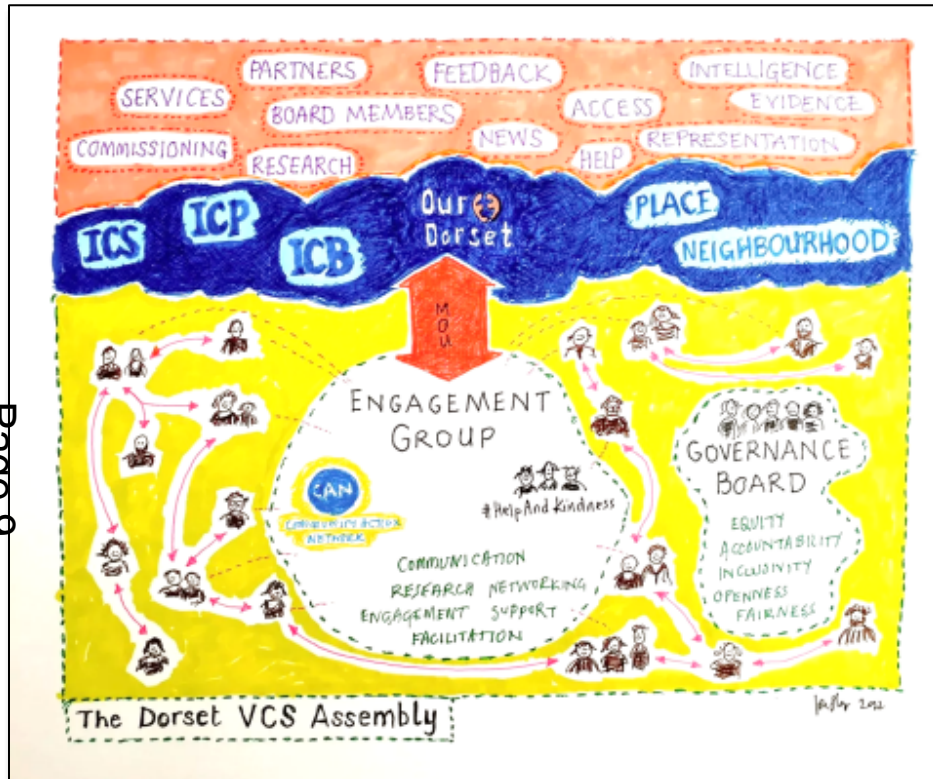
SERVICES PARTNERS FEEDBACK INTELLIGENCE EVIDENCE BOARD MEMBERS ACCESS COMMISSIONING RESEARCH NEWS HELP REPRESENTATION

ICS ICP ICB Our Dorset PLACE NEIGHBOURHOOD

MOU

ENGAGEMENT GROUP

CAN COMMUNITY ACTION NETWORK

#HelpAndKindness

COMMUNICATION RESEARCH NETWORKING ENGAGEMENT SUPPORT FACILITATION

GOVERNANCE BOARD

EQUITY ACCOUNTABILITY INCLUSIVITY OPENNESS FAIRNESS

The Dorset VCS Assembly

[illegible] 2022

Page 6